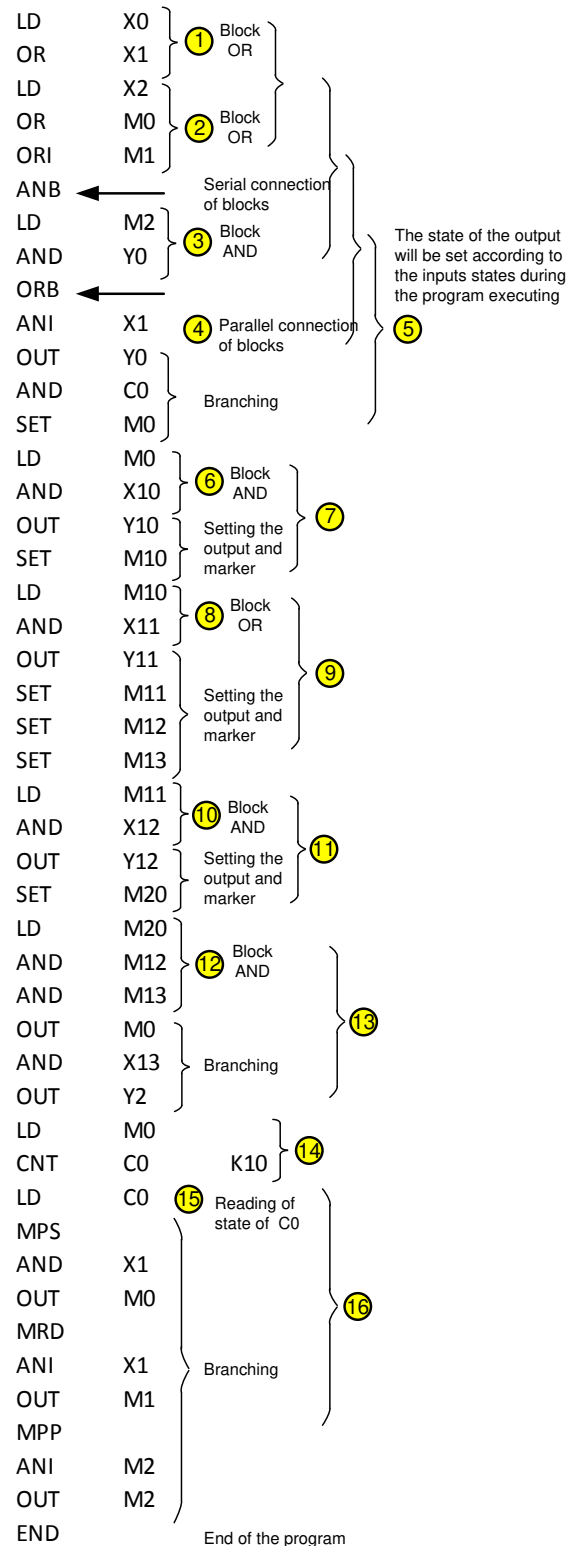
LD X0
OR X1
1 Block OR
LD X2
OR M0
ORI M1
2 Block OR
ANB
Serial connection of blocks
LD M2
AND Y0
3 Block AND
ORB
ANI X1
4 Parallel connection of blocks
The state of the output will be set according to the inputs states during the program executing
5
OUT Y0
AND C0
SET M0
Branching
LD M0
AND X10
6 Block AND
OUT Y10
SET M10
Setting the output and marker
7
LD M10
AND X11
8 Block OR
OUT Y11
SET M11
SET M12
SET M13
Setting the output and marker
9
LD M11
AND X12
10 Block AND
OUT Y12
SET M20
Setting the output and marker
11
LD M20
AND M12
AND M13
12 Block AND
OUT M0
AND X13
OUT Y2
Branching
13
LD M0
CNT C0 K10
14
LD C0
15 Reading of state of C0
MPS
AND X1
OUT M0
MRD
ANI X1
OUT M1
MPP
ANI M2
OUT M2
Branching
16
END
End of the program